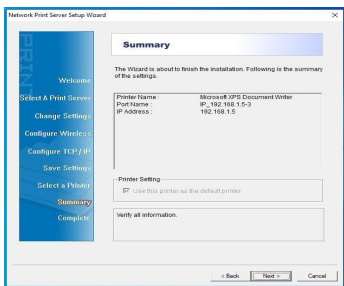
Network Print Server Setup Wizard

PRINT

Welcome
Select A Print Server
Change Settings
Configure Wireless
Configure TCP / IP
Save Settings
Select a Printer
Summary
Complete

Summary

The Wizard is about to finish the installation. Following is the summary of the settings.

Printer Name : Microsoft XPS Document Writer
Port Name : IP_192.168.1.5-3
IP Address : 192.168.1.5

Printer Setting
Use this printer as the default printer

Verify all information.

< Back Next > Cancel